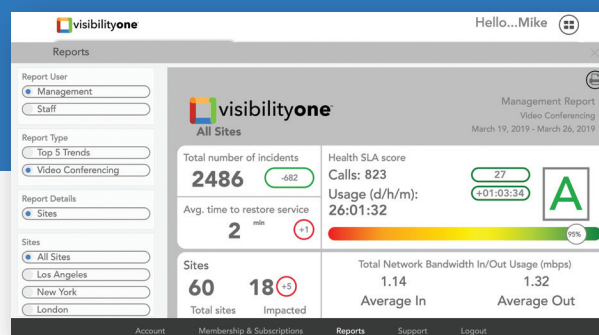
visibilityone

Hello...Mike

Reports

Report User
Management
Staff

Report Type
Top 5 Trends
Video Conferencing

Report Details
Sites

Sites
All Sites
Los Angeles
New York
London

visibilityone
All Sites

Management Report
Video Conferencing
March 19, 2019 - March 26, 2019

Total number of incidents
2486
-682

Avg. time to restore service
2 min
+1

Health SLA score
Calls: 823
27
Usage (d/h/m):
+01:03:34
26:01:32
A
95%

Sites
60
Total sites
18
+5
Impacted

Total Network Bandwidth In/Out Usage (mbps)
1.14
Average In
1.32
Average Out

Account Membership & Subscriptions Reports Support Logout